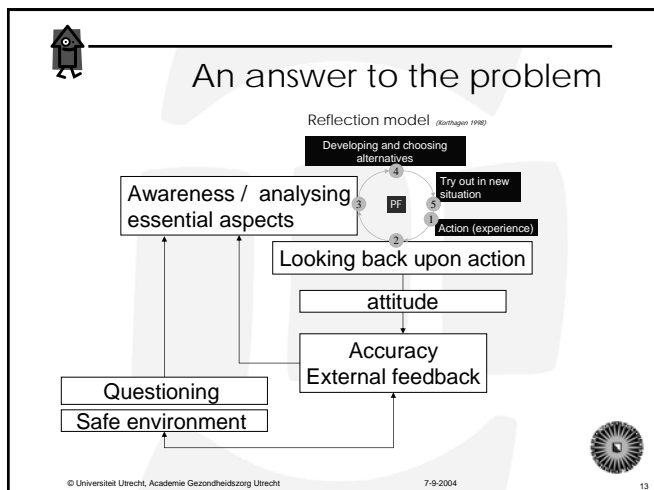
An answer to the problem

Reflection model (Korthagen 1998)

Developing and choosing alternatives

4

Awareness / analysing essential aspects

3

PF

5

Try out in new situation

1

Action (experience)

2

Looking back upon action

attitude

Accuracy
External feedback

Questioning

Safe environment

© Universiteit Utrecht, Academie Gezondheidszorg Utrecht

7-9-2004

13